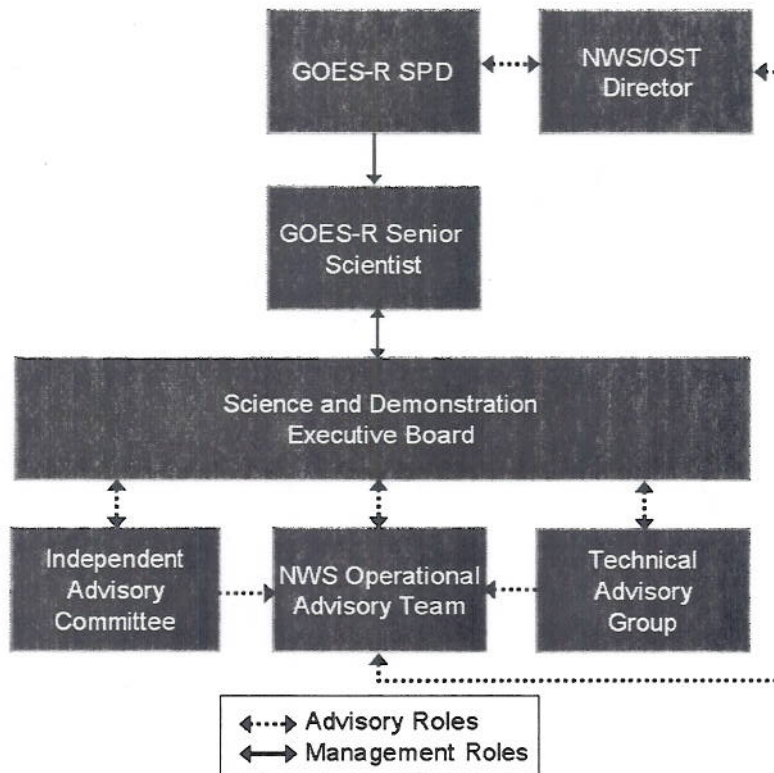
GOES-R SPD

NWS/OST Director

GOES-R Senior Scientist

Science and Demonstration Executive Board

Independent Advisory Committee

NWS Operational Advisory Team

Technical Advisory Group

Advisory Roles
Management Roles